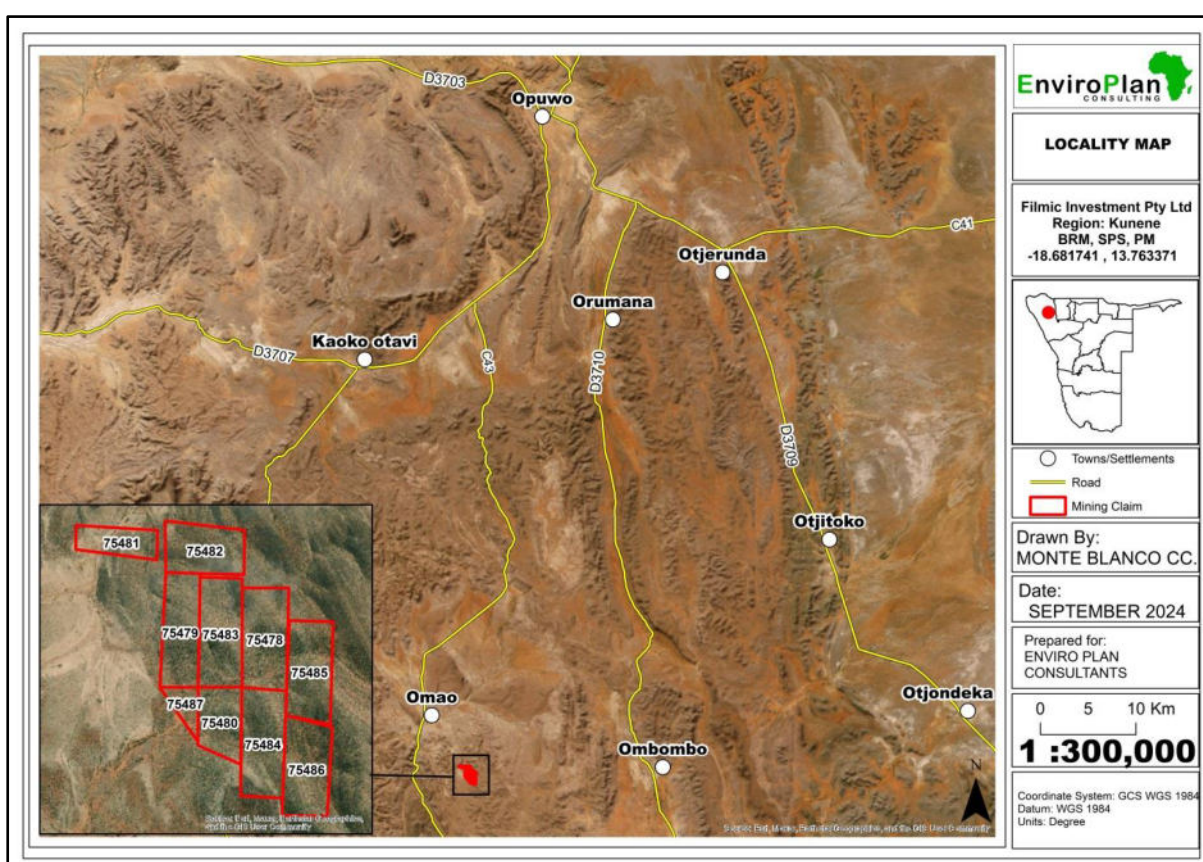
D3703
Opuwo
C41
Otjerunda
Orumana
Kaoko otavi
D3707
C43
D3710
D3709
Otjitoko
75481
75482
75479
75483
75478
75485
75487
75480
75484
75486
Source: Esri, Maxar, Earthstar Geographics, and the GIS User Community
Omao
Ombombo
Otjondeka
Source: Esri, Maxar, Earthstar Geographics, and the GIS User Community

EnviroPlan
CONSULTING

LOCALITY MAP

Filmic Investment Pty Ltd
Region: Kunene
BRM, SPS, PM
-18.681741 , 13.763371

Towns/Settlements
Road
Mining Claim

Drawn By:
MONTE BLANCO CC.

Date:
SEPTEMBER 2024

Prepared for:
ENVIRO PLAN
CONSULTANTS

0 5 10 Km
1 :300,000

N

Coordinate System: GCS WGS 1984
Datum: WGS 1984
Units: Degree